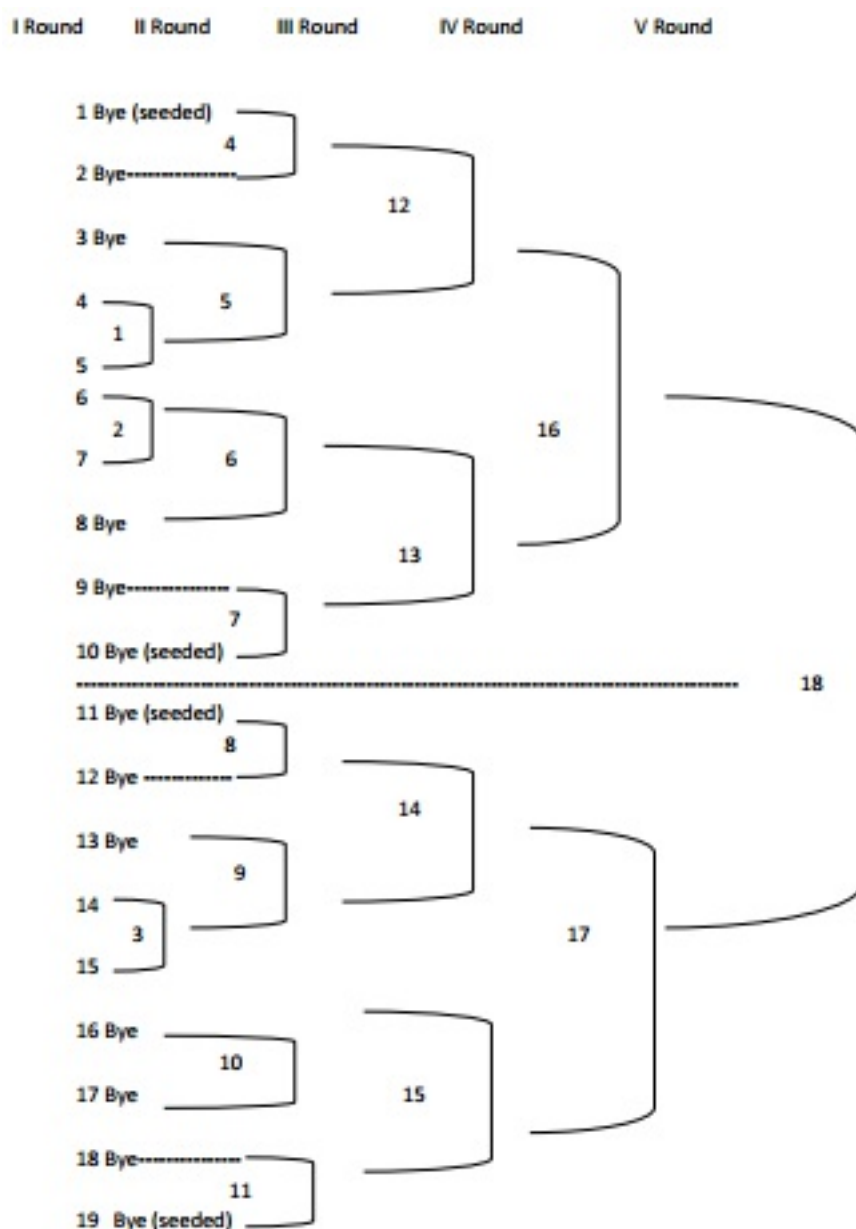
I Round II Round III Round IV Round V Round

1 Bye (seeded)
4
2 Bye
12
3 Bye
5
4
1
5
6
2
7
6
16
8 Bye
13
9 Bye
7
10 Bye (seeded)
18
11 Bye (seeded)
8
12 Bye
14
13 Bye
9
14
3
15
17
16 Bye
10
17 Bye
15
18 Bye
11
19 Bye (seeded)